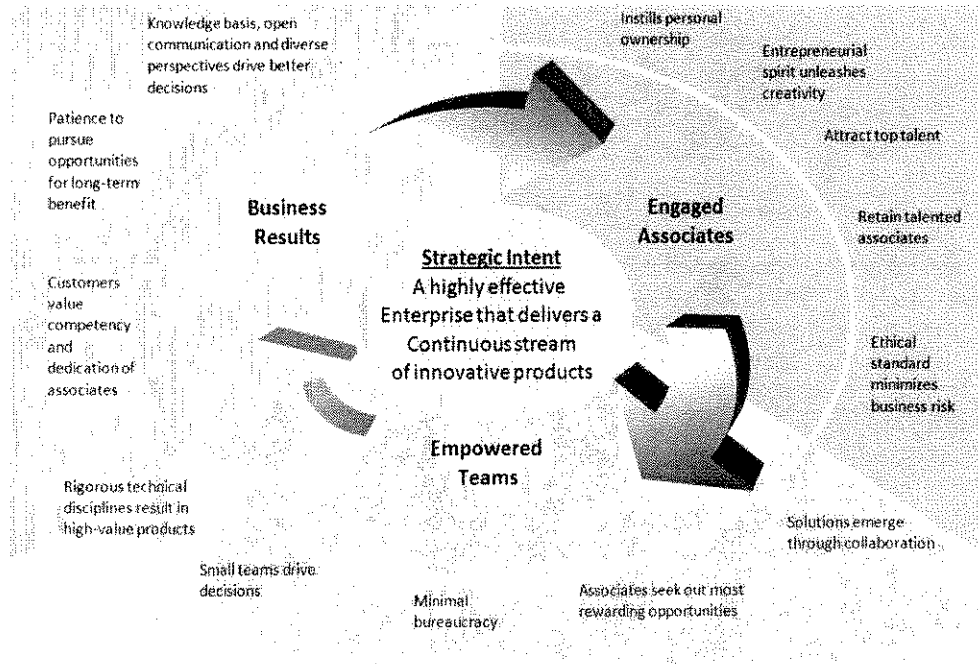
Knowledge basis, open communication and diverse perspectives drive better decisions

Instills personal ownership

Entrepreneurial spirit unleashes creativity

Attract top talent

Patience to pursue opportunities for long-term benefit

Business Results

Engaged Associates

Retain talented associates

Strategic Intent
A highly effective Enterprise that delivers a Continuous stream of innovative products

Customers value competency and dedication of associates

Ethical standard minimizes business risk

Empowered Teams

Rigorous technical disciplines result in high-value products

Solutions emerge through collaboration

Small teams drive decisions

Minimal bureaucracy

Associates seek out most rewarding opportunities